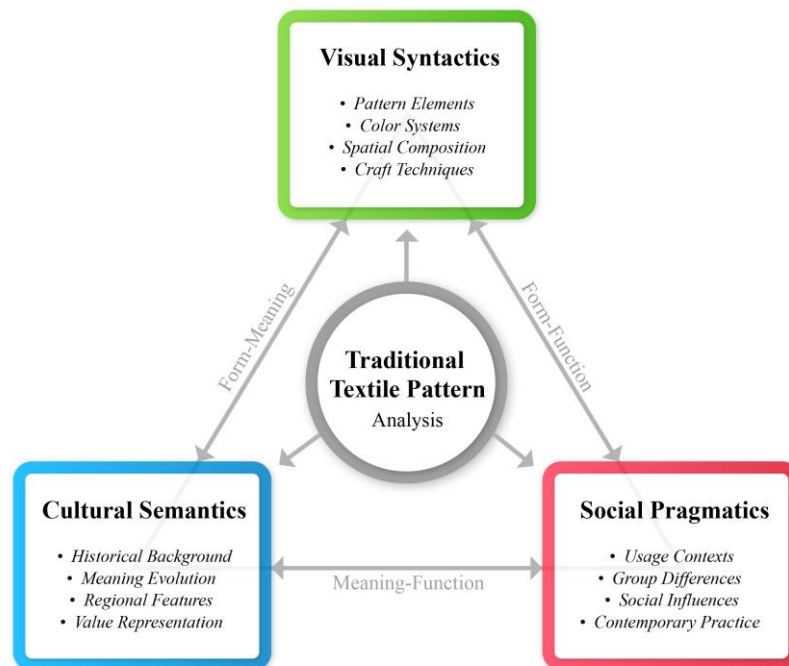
Visual Syntactics

• Pattern Elements
• Color Systems
• Spatial Composition
• Craft Techniques

Form-Meaning

Form-Function

Traditional Textile Pattern
Analysis

Cultural Semantics

• Historical Background
• Meaning Evolution
• Regional Features
• Value Representation

Meaning-Function

Social Pragmatics

• Usage Contexts
• Group Differences
• Social Influences
• Contemporary Practice